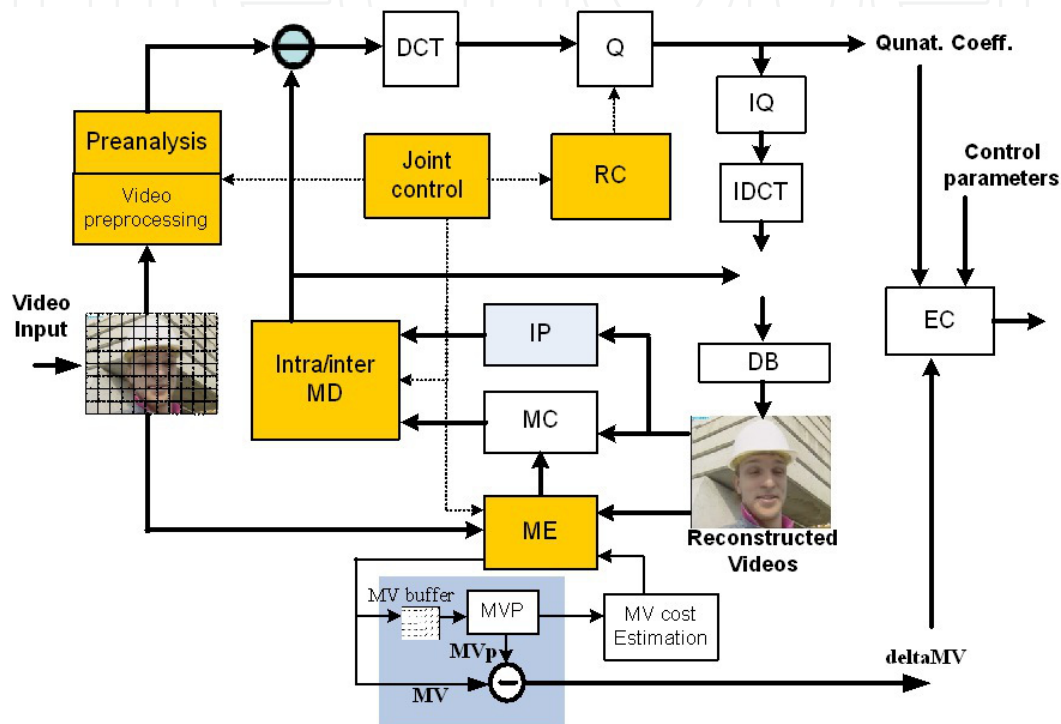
DCT

Q

Qunat. Coeff.

IQ

IDCT

Preanalysis

Video preprocessing

Joint control

RC

Control parameters

Video Input

EC

IP

Intra/inter MD

DB

MC

ME

Reconstructed Videos

MV buffer

MVP

MV cost Estimation

MVp

MV

deltaMV